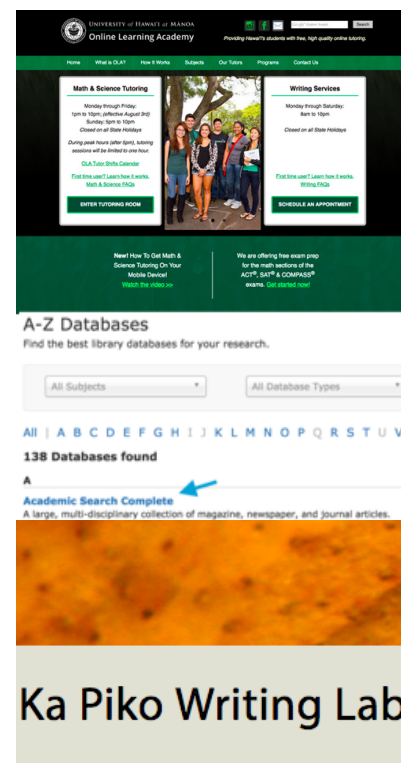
University of Hawai'i at Mānoa
Online Learning Academy

Providing Hawai'i's students with free, high quality online tutoring.

Search

Home | What is OLA? | How It Works | Subjects | Our Tutors | Programs | Contact Us

Math & Science Tutoring

Monday through Friday: 1pm to 10pm; (effective August 3rd) Sunday: 5pm to 10pm
Closed on all State Holidays

During peak hours (after 5pm), tutoring sessions will be limited to one hour.

OLA Tutor Shifts Calendar

First time user? Learn how it works. Math & Science FAQs

ENTER TUTORING ROOM

Writing Services

Monday through Saturday: 8am to 10pm

Closed on all State Holidays

First time user? Learn how it works. Writing FAQs

SCHEDULE AN APPOINTMENT

New! How To Get Math & Science Tutoring On Your Mobile Device! Watch the video >>

We are offering free exam prep for the math sections of the ACT®, SAT® & COMPASS® exams. Get started now!

A-Z Databases

Find the best library databases for your research.

All Subjects

All Database Types

All | A B C D E F G H I J K L M N O P Q R S T U V

138 Databases found

A

Academic Search Complete

A large, multi-disciplinary collection of magazine, newspaper, and journal articles.

Ka Piko Writing Lab